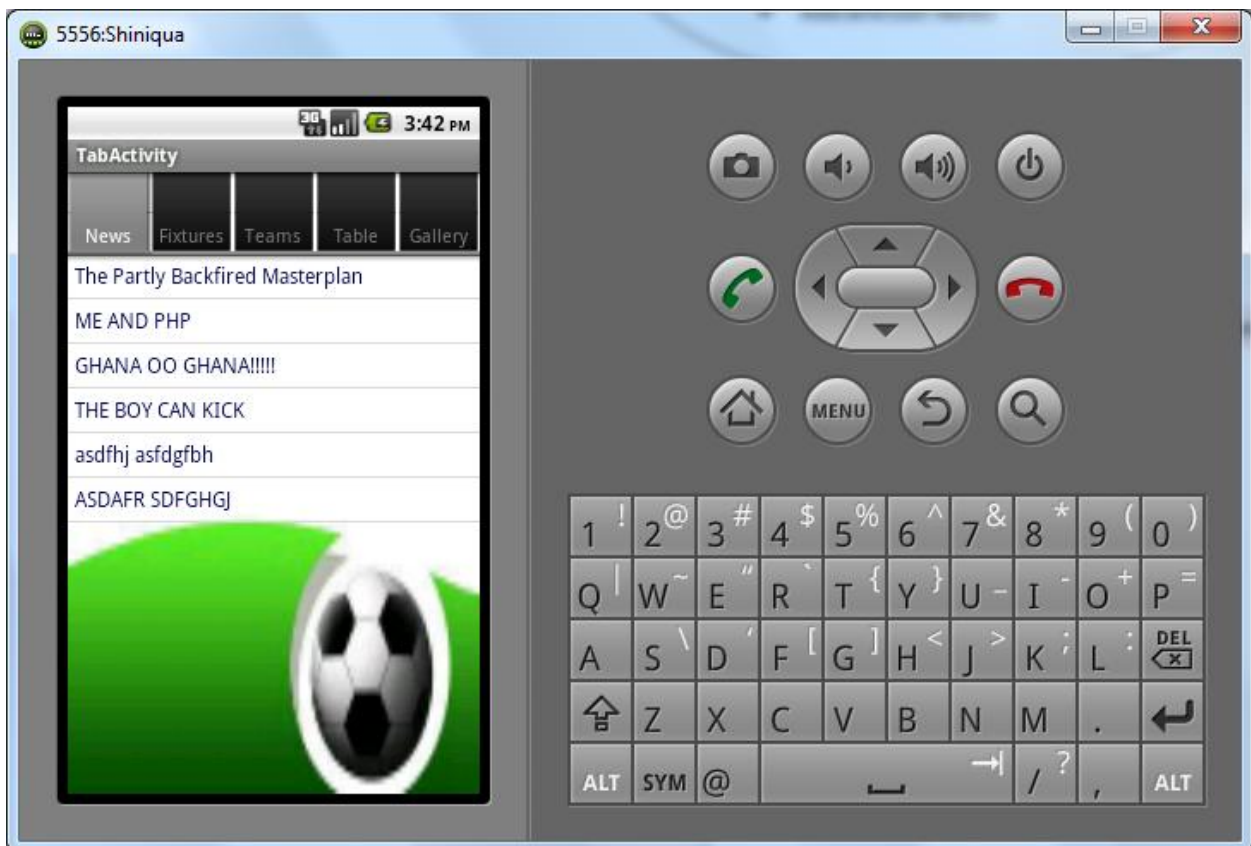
5556:Shiniqua

3G 3:42 PM

TabActivity

News | Fixtures | Teams | Table | Gallery

The Partly Backfired Masterplan

ME AND PHP

GHANA OO GHANA!!!!!

THE BOY CAN KICK

asdfhj asfdgfbh

ASDAFR SDFGHGJ

MENU

| 1 ! | 2 @ | 3 # | 4 $ | 5 % | 6 ^ | 7 & | 8 * | 9 ( | 0 ) |
|---|---|---|---|---|---|---|---|---|---|
| Q \| | W ~ | E " | R ` | T { | Y } | U - | I - | O + | P = |
| A | S \ | D ' | F [ | G ] | H < | J > | K ; | L : | DEL |
| ⇧ | Z | X | C | V | B | N | M | . | ↵ |
| ALT | SYM | @ | | | ⇥ | | / ? | , | ALT |